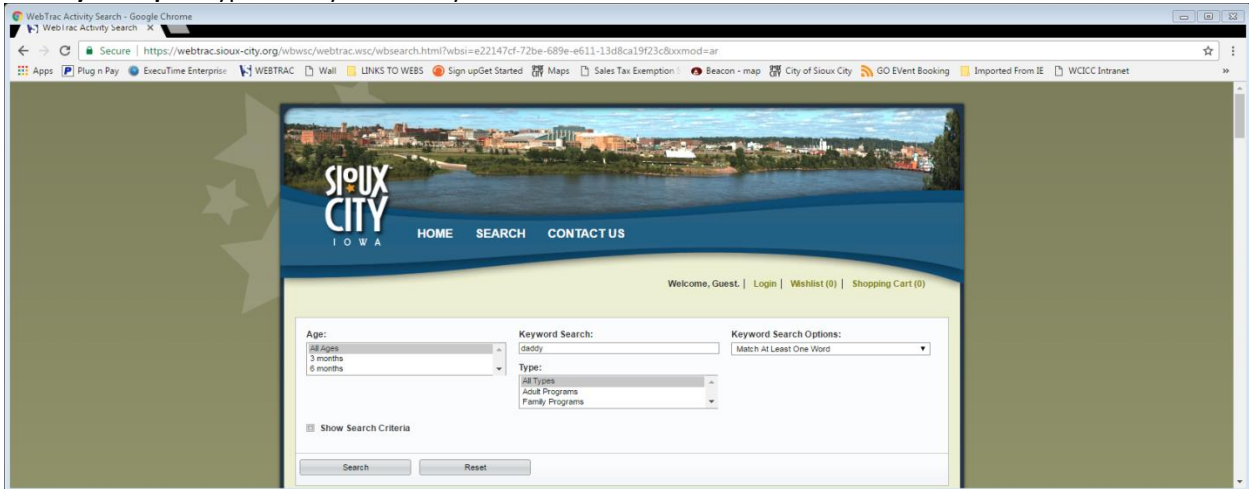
WebTrac Activity Search - Google Chrome
WebTrac Activity Search ×
Secure | https://webtrac.sioux-city.org/wbwsc/webtrac.wsc/wbsearch.html?wbsi=e22147cf-72be-689e-e611-13d8ca19f23c&xxmod=ar
Apps Plug n Pay ExecuTime Enterprise WEBTRAC Wall LINKS TO WEBS Sign upGet Started Maps Sales Tax Exemption Beacon - map City of Sioux City GO EVent Booking Imported From IE WCICC Intranet »

SIOUX CITY IOWA
HOME SEARCH CONTACT US

Welcome, Guest. | Login | Wishlist (0) | Shopping Cart (0)

Age:
All Ages
3 months
6 months

Keyword Search:
daddy

Type:
All Types
Adult Programs
Family Programs

Keyword Search Options:
Match At Least One Word

Show Search Criteria

Search
Reset